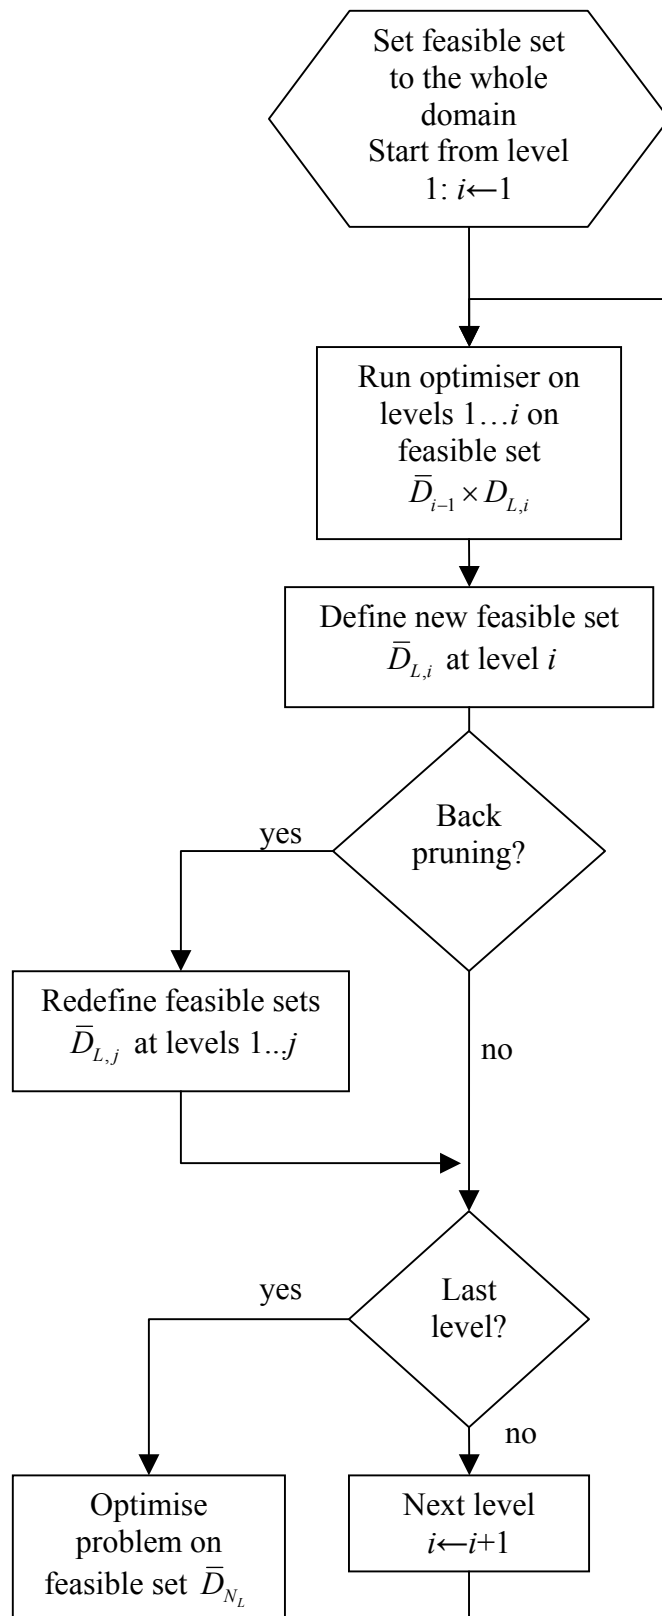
Set feasible set to the whole domain
Start from level 1: $i \leftarrow 1$

Run optimiser on levels 1…$i$ on feasible set $\bar{D}_{i-1} \times D_{L,i}$

Define new feasible set $\bar{D}_{L,i}$ at level $i$

Back pruning?

yes

Redefine feasible sets $\bar{D}_{L,j}$ at levels 1...$j$

no

Last level?

yes

Optimise problem on feasible set $\bar{D}_{N_L}$

no

Next level $i \leftarrow i+1$